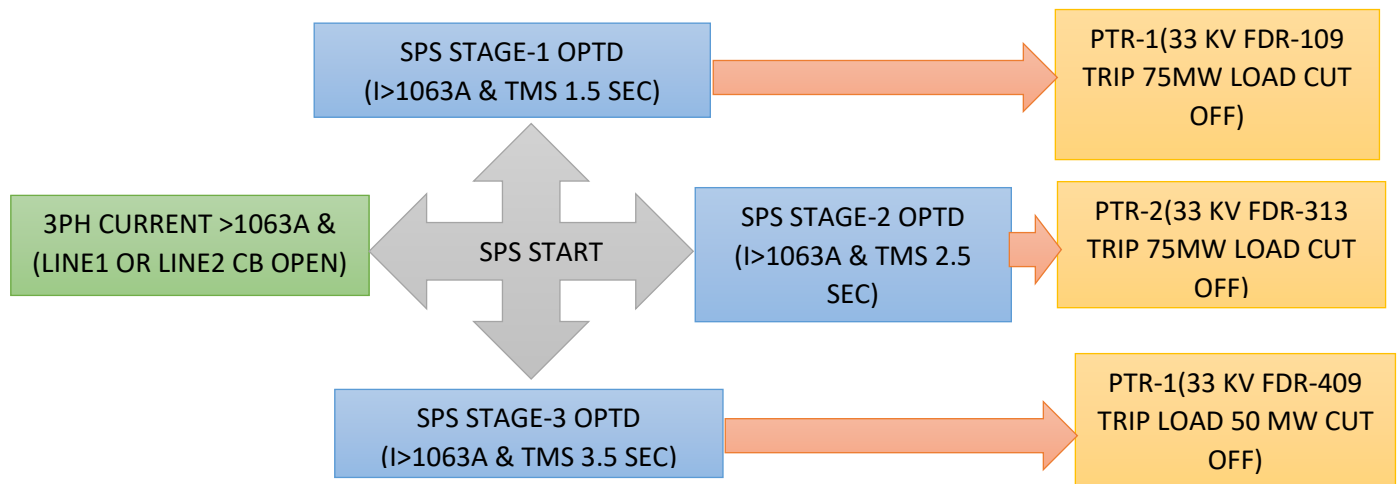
SPS STAGE-1 OPTD
(I>1063A & TMS 1.5 SEC)

PTR-1(33 KV FDR-109 TRIP 75MW LOAD CUT OFF)

3PH CURRENT >1063A & (LINE1 OR LINE2 CB OPEN)

SPS START

SPS STAGE-2 OPTD
(I>1063A & TMS 2.5 SEC)

PTR-2(33 KV FDR-313 TRIP 75MW LOAD CUT OFF)

SPS STAGE-3 OPTD
(I>1063A & TMS 3.5 SEC)

PTR-1(33 KV FDR-409 TRIP LOAD 50 MW CUT OFF)